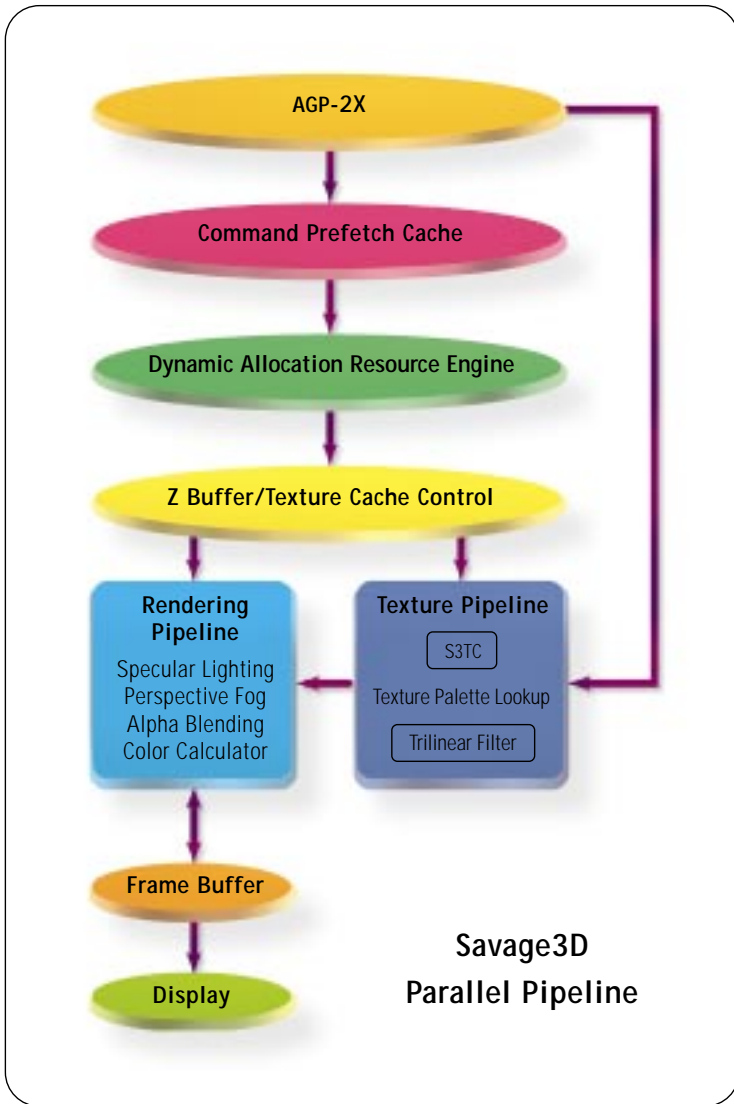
AGP-2X

Command Prefetch Cache

Dynamic Allocation Resource Engine

Z Buffer/Texture Cache Control

Rendering Pipeline

Specular Lighting
Perspective Fog
Alpha Blending
Color Calculator

Texture Pipeline

S3TC

Texture Palette Lookup

Trilinear Filter

Frame Buffer

Display

Savage3D
Parallel Pipeline